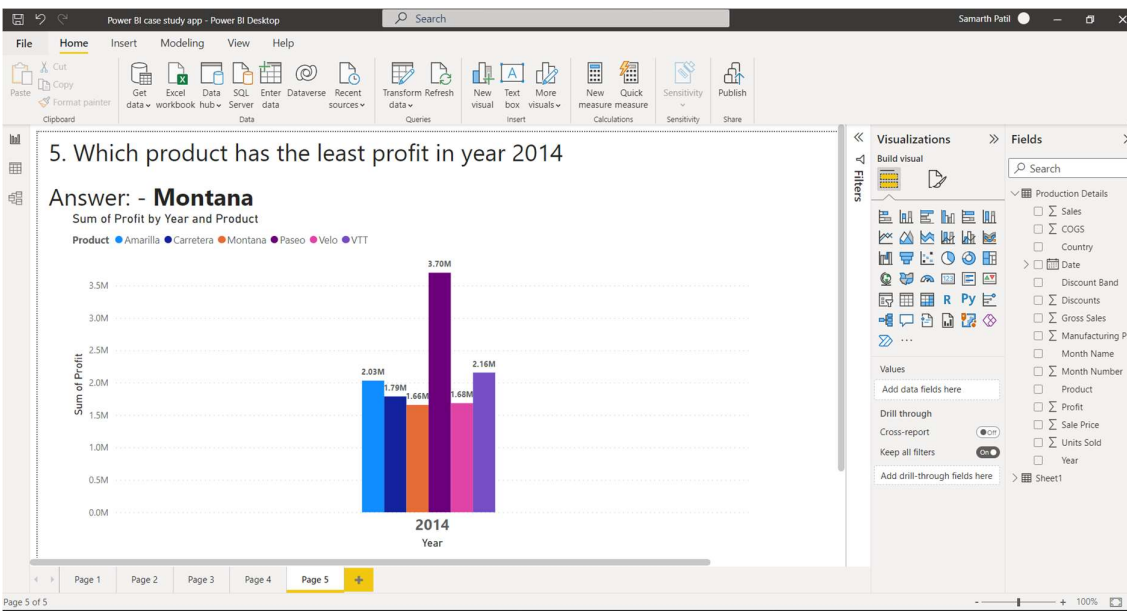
Power BI case study app - Power BI Desktop

Search

Samarth Patil

File Home Insert Modeling View Help

Paste Cut Copy Format painter Clipboard

Get data Excel workbook Data hub SQL Server Enter data Dataverse Recent sources Data

Transform data Refresh Queries

New visual Text box More visuals Insert

New measure Quick measure Calculations

Sensitivity Sensitivity

Publish Share

5. Which product has the least profit in year 2014

Answer: - **Montana**

Sum of Profit by Year and Product

Product Amarilla Carretera Montana Paseo Velo VTT

3.70M

3.5M

3.0M

2.5M

2.03M

2.16M

2.0M

1.79M

1.66M

1.68M

1.5M

1.0M

0.5M

0.0M

Sum of Profit

2014

Year

Filters

Visualizations

Build visual

R Py

Values

Add data fields here

Drill through

Cross-report Off

Keep all filters On

Add drill-through fields here

Fields

Search

Production Details

∑ Sales

∑ COGS

Country

Date

Discount Band

∑ Discounts

∑ Gross Sales

∑ Manufacturing P

Month Name

∑ Month Number

Product

∑ Profit

∑ Sale Price

∑ Units Sold

Year

Sheet1

Page 1 Page 2 Page 3 Page 4 Page 5 +

Page 5 of 5

100%